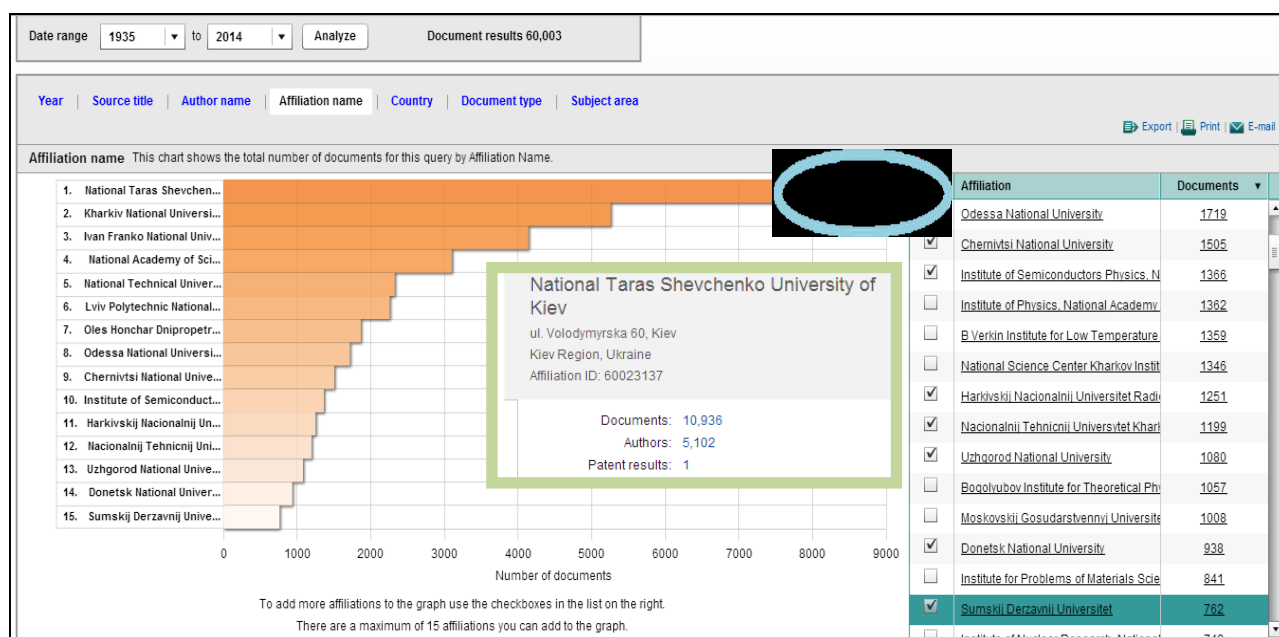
Date range 1935 to 2014 Analyze Document results 60,003

Year | Source title | Author name | Affiliation name | Country | Document type | Subject area

Export | Print | E-mail

Affiliation name This chart shows the total number of documents for this query by Affiliation Name.

1. National Taras Shevchen...
2. Kharkiv National Universi...
3. Ivan Franko National Univ...
4. National Academy of Sci...
5. National Technical Univer...
6. Lviv Polytechnic National...
7. Oles Honchar Dnipropetr...
8. Odessa National Universi...
9. Chernivtsi National Unive...
10. Institute of Semiconduct...
11. Harkivskij Nacionalnij Un...
12. Nacionalnij Tehnicnij Uni...
13. Uzhgorod National Unive...
14. Donetsk National Univer...
15. Sumskij Derzavnij Unive...

National Taras Shevchenko University of Kiev
ul. Volodymyrska 60, Kiev
Kiev Region, Ukraine
Affiliation ID: 60023137

Documents: 10,936
Authors: 5,102
Patent results: 1

0 1000 2000 3000 4000 5000 6000 7000 8000 9000
Number of documents

To add more affiliations to the graph use the checkboxes in the list on the right.
There are a maximum of 15 affiliations you can add to the graph.

| Affiliation | Documents |
|---|---|
| Odessa National University | 1719 |
| Chernivtsi National University | 1505 |
| Institute of Semiconductors Physics, N | 1366 |
| Institute of Physics, National Academy | 1362 |
| B Verkin Institute for Low Temperature | 1359 |
| National Science Center Kharkov Instit | 1346 |
| Harkivskij Nacionalnij Universitet Radi | 1251 |
| Nacionalnij Tehnicnij Universytet Khar | 1199 |
| Uzhgorod National University | 1080 |
| Bogolyubov Institute for Theoretical Ph | 1057 |
| Moskovskij Gosudarstvennyj Universite | 1008 |
| Donetsk National University | 938 |
| Institute for Problems of Materials Scie | 841 |
| Sumskij Derzavnij Universitet | 762 |